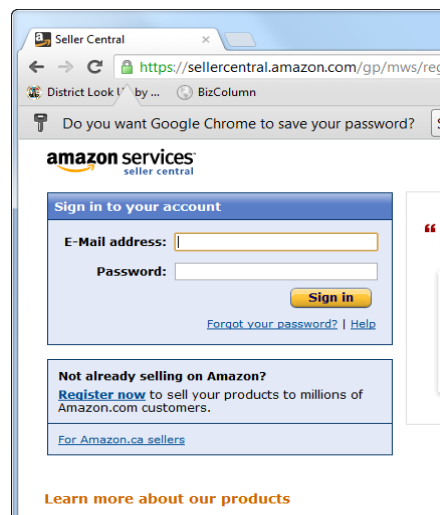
Seller Central ×

https://sellercentral.amazon.com/gp/mws/re

District Look U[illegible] by ... BizColumn

Do you want Google Chrome to save your password? S

amazon services
seller central

Sign in to your account

E-Mail address:

Password:

Sign in

Forgot your password? | Help

Not already selling on Amazon?

Register now to sell your products to millions of Amazon.com customers.

For Amazon.ca sellers

Learn more about our products